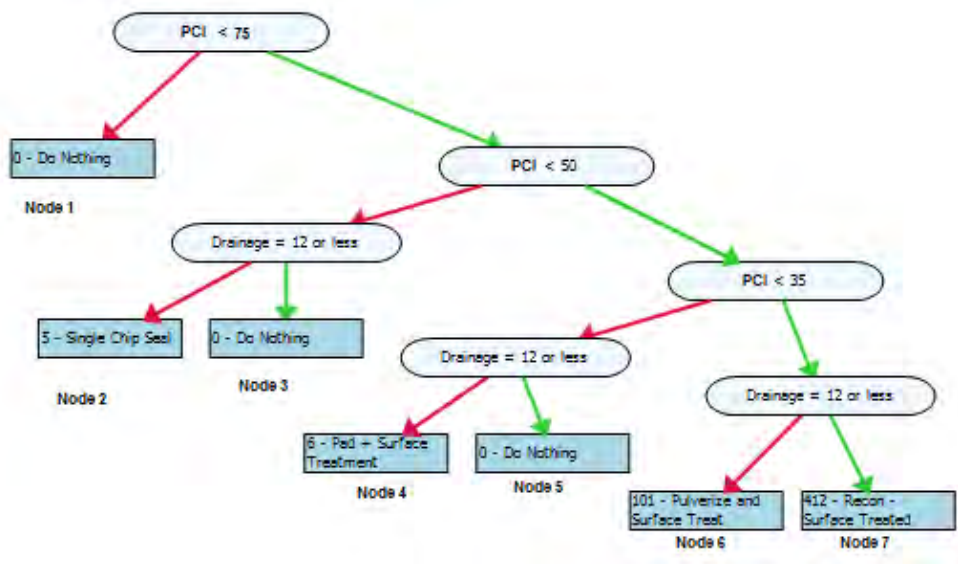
PCI < 75

0 - Do Nothing

Node 1

PCI < 50

Drainage = 12 or less

5 - Single Chip Seal

0 - Do Nothing

Node 2

Node 3

PCI < 35

Drainage = 12 or less

6 - Pad + Surface Treatment

0 - Do Nothing

Node 4

Node 5

Drainage = 12 or less

101 - Pulverize and Surface Treat

412 - Recon - Surface Treated

Node 6

Node 7